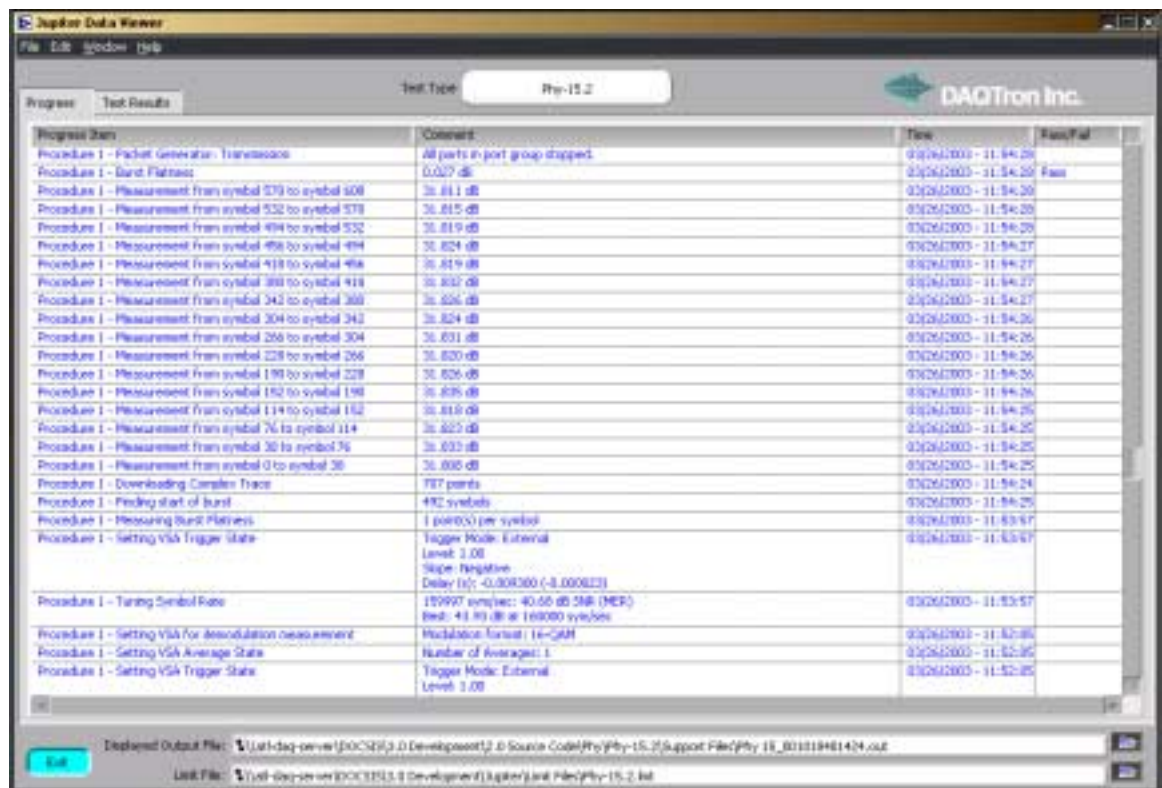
Jupiter Data Viewer

File Edit Window Help

Progress Test Results

Test Type: Phy-15.2

DAQTron Inc.

| Progress Item | Comment | Time | Pass/Fail |
|---|---|---|---|
| Procedure 1 - Packet Generator: Transmission | All ports in port group stopped. | 03/26/2003 - 11:54:28 | |
| Procedure 1 - Burst Flatness | 0.027 dB | 03/26/2003 - 11:54:28 | Pass |
| Procedure 1 - Measurement from symbol 570 to symbol 608 | 31.811 dB | 03/26/2003 - 11:54:28 | |
| Procedure 1 - Measurement from symbol 532 to symbol 570 | 31.815 dB | 03/26/2003 - 11:54:28 | |
| Procedure 1 - Measurement from symbol 494 to symbol 532 | 31.819 dB | 03/26/2003 - 11:54:28 | |
| Procedure 1 - Measurement from symbol 456 to symbol 494 | 31.824 dB | 03/26/2003 - 11:54:27 | |
| Procedure 1 - Measurement from symbol 418 to symbol 456 | 31.819 dB | 03/26/2003 - 11:54:27 | |
| Procedure 1 - Measurement from symbol 380 to symbol 418 | 31.832 dB | 03/26/2003 - 11:54:27 | |
| Procedure 1 - Measurement from symbol 342 to symbol 380 | 31.826 dB | 03/26/2003 - 11:54:27 | |
| Procedure 1 - Measurement from symbol 304 to symbol 342 | 31.824 dB | 03/26/2003 - 11:54:26 | |
| Procedure 1 - Measurement from symbol 266 to symbol 304 | 31.831 dB | 03/26/2003 - 11:54:26 | |
| Procedure 1 - Measurement from symbol 228 to symbol 266 | 31.820 dB | 03/26/2003 - 11:54:26 | |
| Procedure 1 - Measurement from symbol 190 to symbol 228 | 31.826 dB | 03/26/2003 - 11:54:26 | |
| Procedure 1 - Measurement from symbol 152 to symbol 190 | 31.835 dB | 03/26/2003 - 11:54:26 | |
| Procedure 1 - Measurement from symbol 114 to symbol 152 | 31.818 dB | 03/26/2003 - 11:54:25 | |
| Procedure 1 - Measurement from symbol 76 to symbol 114 | 31.823 dB | 03/26/2003 - 11:54:25 | |
| Procedure 1 - Measurement from symbol 38 to symbol 76 | 31.833 dB | 03/26/2003 - 11:54:25 | |
| Procedure 1 - Measurement from symbol 0 to symbol 38 | 31.808 dB | 03/26/2003 - 11:54:25 | |
| Procedure 1 - Downloading Complex Trace | 787 points | 03/26/2003 - 11:54:24 | |
| Procedure 1 - Finding start of burst | 492 symbols | 03/26/2003 - 11:54:25 | |
| Procedure 1 - Measuring Burst Flatness | 1 point(s) per symbol | 03/26/2003 - 11:53:57 | |
| Procedure 1 - Setting VSA Trigger State | Trigger Mode: External Level: 1.08 Slope: Negative Delay (s): -0.000300 (-0.000023) | 03/26/2003 - 11:53:57 | |
| Procedure 1 - Tuning Symbol Rate | 159997 sym/sec: 40.68 dB SNR (MER) Best: 41.93 dB at 160000 sym/sec | 03/26/2003 - 11:53:57 | |
| Procedure 1 - Setting VSA for demodulation measurement | Modulation format: 16-QAM | 03/26/2003 - 11:52:05 | |
| Procedure 1 - Setting VSA Average State | Number of Averages: 1 | 03/26/2003 - 11:52:05 | |
| Procedure 1 - Setting VSA Trigger State | Trigger Mode: External Level: 1.08 | 03/26/2003 - 11:52:05 | |

Exit

Displayed Output File: \\atl-daq-server\DOCSIS\3.0 Development\2.0 Source Code\Phy\Phy-15.2\Support Files\Phy 15_B01019481424.out

Limit File: \\atl-daq-server\DOCSIS\3.0 Development\Jupiter\Limit Files\Phy-15.2.lmt